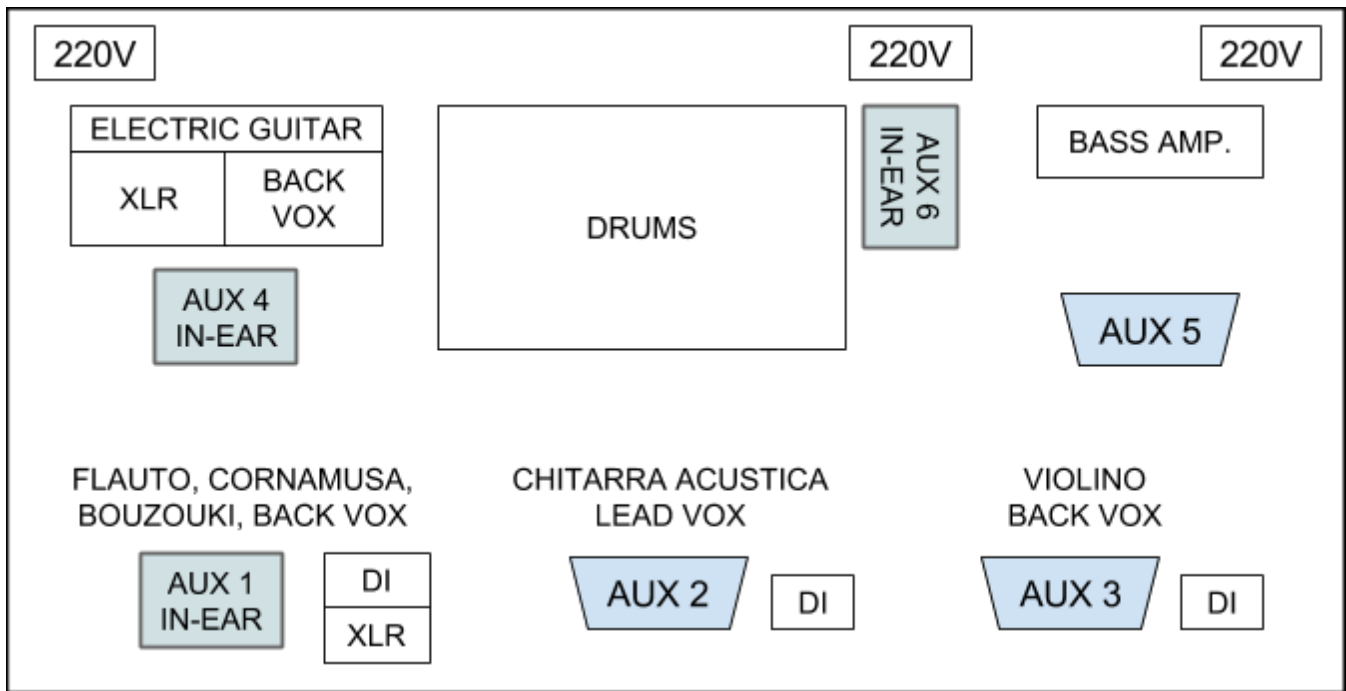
220V

220V

220V

ELECTRIC GUITAR

XLR

BACK VOX

DRUMS

AUX 6 IN-EAR

BASS AMP.

AUX 4 IN-EAR

AUX 5

FLAUTO, CORNAMUSA, BOUZOUKI, BACK VOX

AUX 1 IN-EAR

DI

XLR

CHITARRA ACUSTICA LEAD VOX

AUX 2

DI

VIOLINO BACK VOX

AUX 3

DI